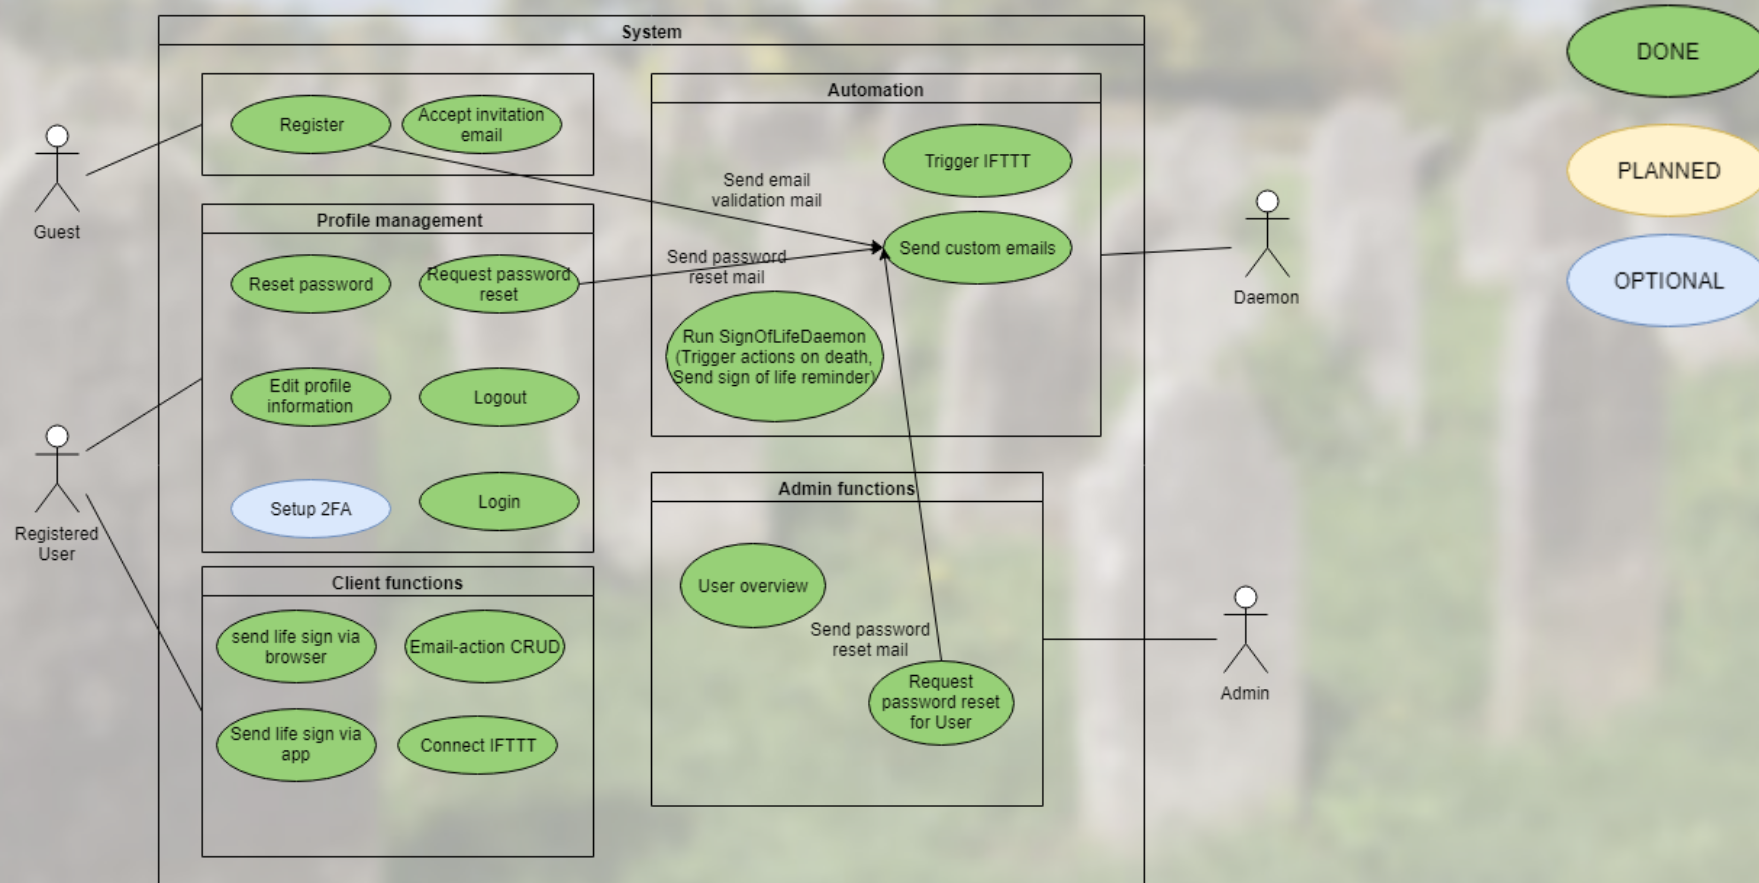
System

Guest

Register

Accept invitation email

Profile management

Reset password

Request password reset

Edit profile information

Logout

Setup 2FA

Login

Registered User

Client functions

send life sign via browser

Email-action CRUD

Send life sign via app

Connect IFTTT

Automation

Trigger IFTTT

Send email validation mail

Send custom emails

Send password reset mail

Run SignOfLifeDaemon (Trigger actions on death, Send sign of life reminder)

Daemon

Admin functions

User overview

Send password reset mail

Request password reset for User

Admin

DONE

PLANNED

OPTIONAL